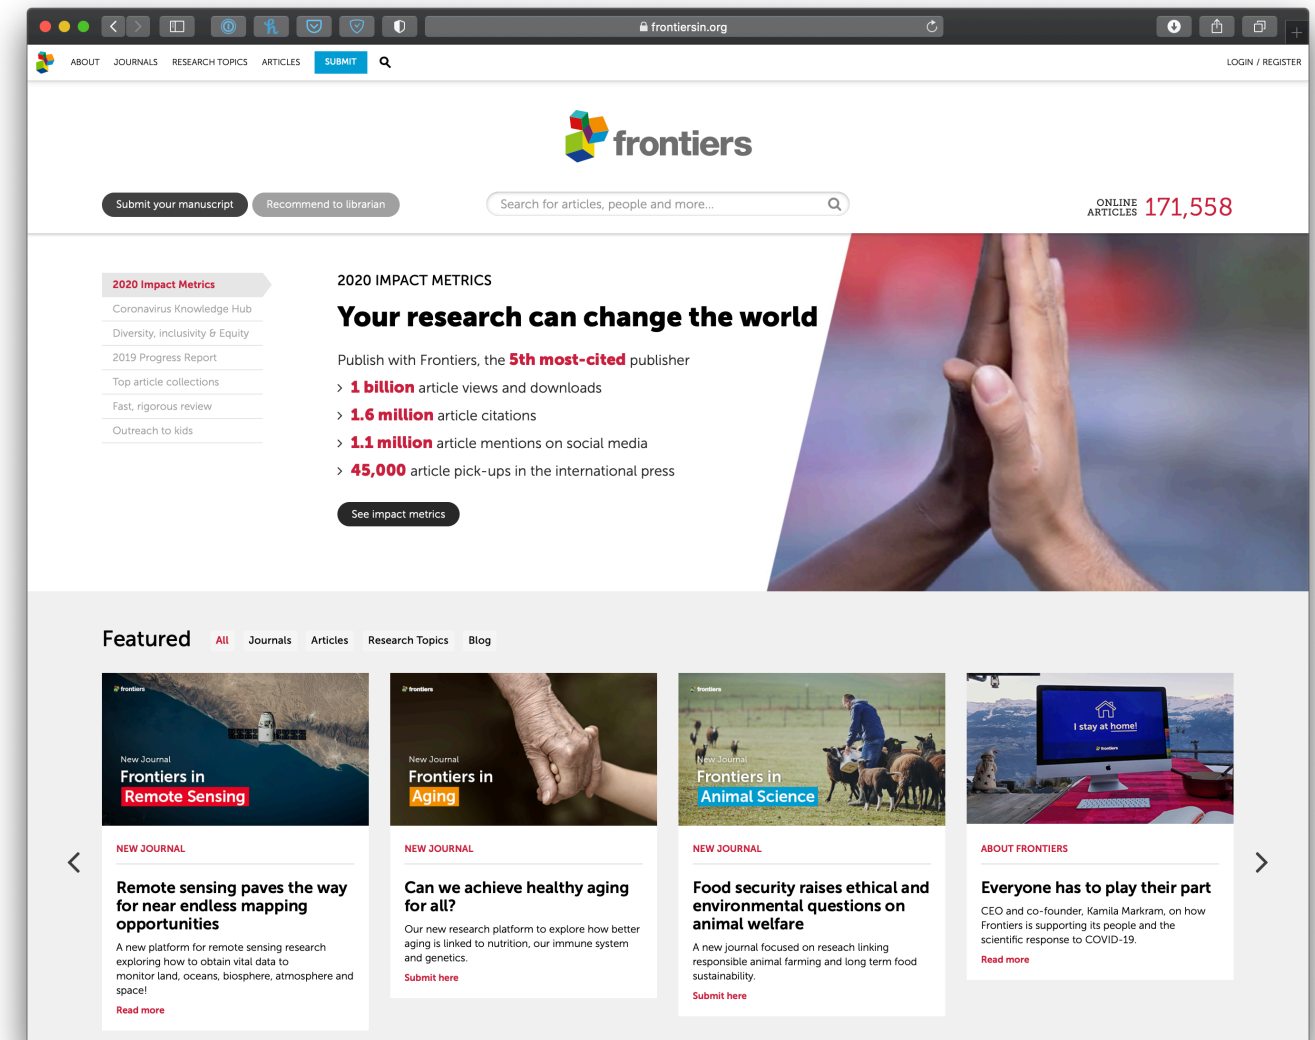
frontiersin.org

ABOUT JOURNALS RESEARCH TOPICS ARTICLES SUBMIT

LOGIN / REGISTER

frontiers

Submit your manuscript Recommend to librarian

Search for articles, people and more...

ONLINE ARTICLES 171,558

2020 Impact Metrics
Coronavirus Knowledge Hub
Diversity, inclusivity & Equity
2019 Progress Report
Top article collections
Fast, rigorous review
Outreach to kids

2020 IMPACT METRICS

Your research can change the world

Publish with Frontiers, the 5th most-cited publisher

› 1 billion article views and downloads
› 1.6 million article citations
› 1.1 million article mentions on social media
› 45,000 article pick-ups in the international press

See impact metrics

Featured All Journals Articles Research Topics Blog

frontiers
New Journal
Frontiers in
Remote Sensing

NEW JOURNAL

Remote sensing paves the way for near endless mapping opportunities

A new platform for remote sensing research exploring how to obtain vital data to monitor land, oceans, biosphere, atmosphere and space!

Read more

frontiers
New Journal
Frontiers in
Aging

NEW JOURNAL

Can we achieve healthy aging for all?

Our new research platform to explore how better aging is linked to nutrition, our immune system and genetics.

Submit here

frontiers
New Journal
Frontiers in
Animal Science

NEW JOURNAL

Food security raises ethical and environmental questions on animal welfare

A new journal focused on reseach linking responsible animal farming and long term food sustainability.

Submit here

I stay at home!
frontiers

ABOUT FRONTIERS

Everyone has to play their part

CEO and co-founder, Kamila Markram, on how Frontiers is supporting its people and the scientific response to COVID-19.

Read more